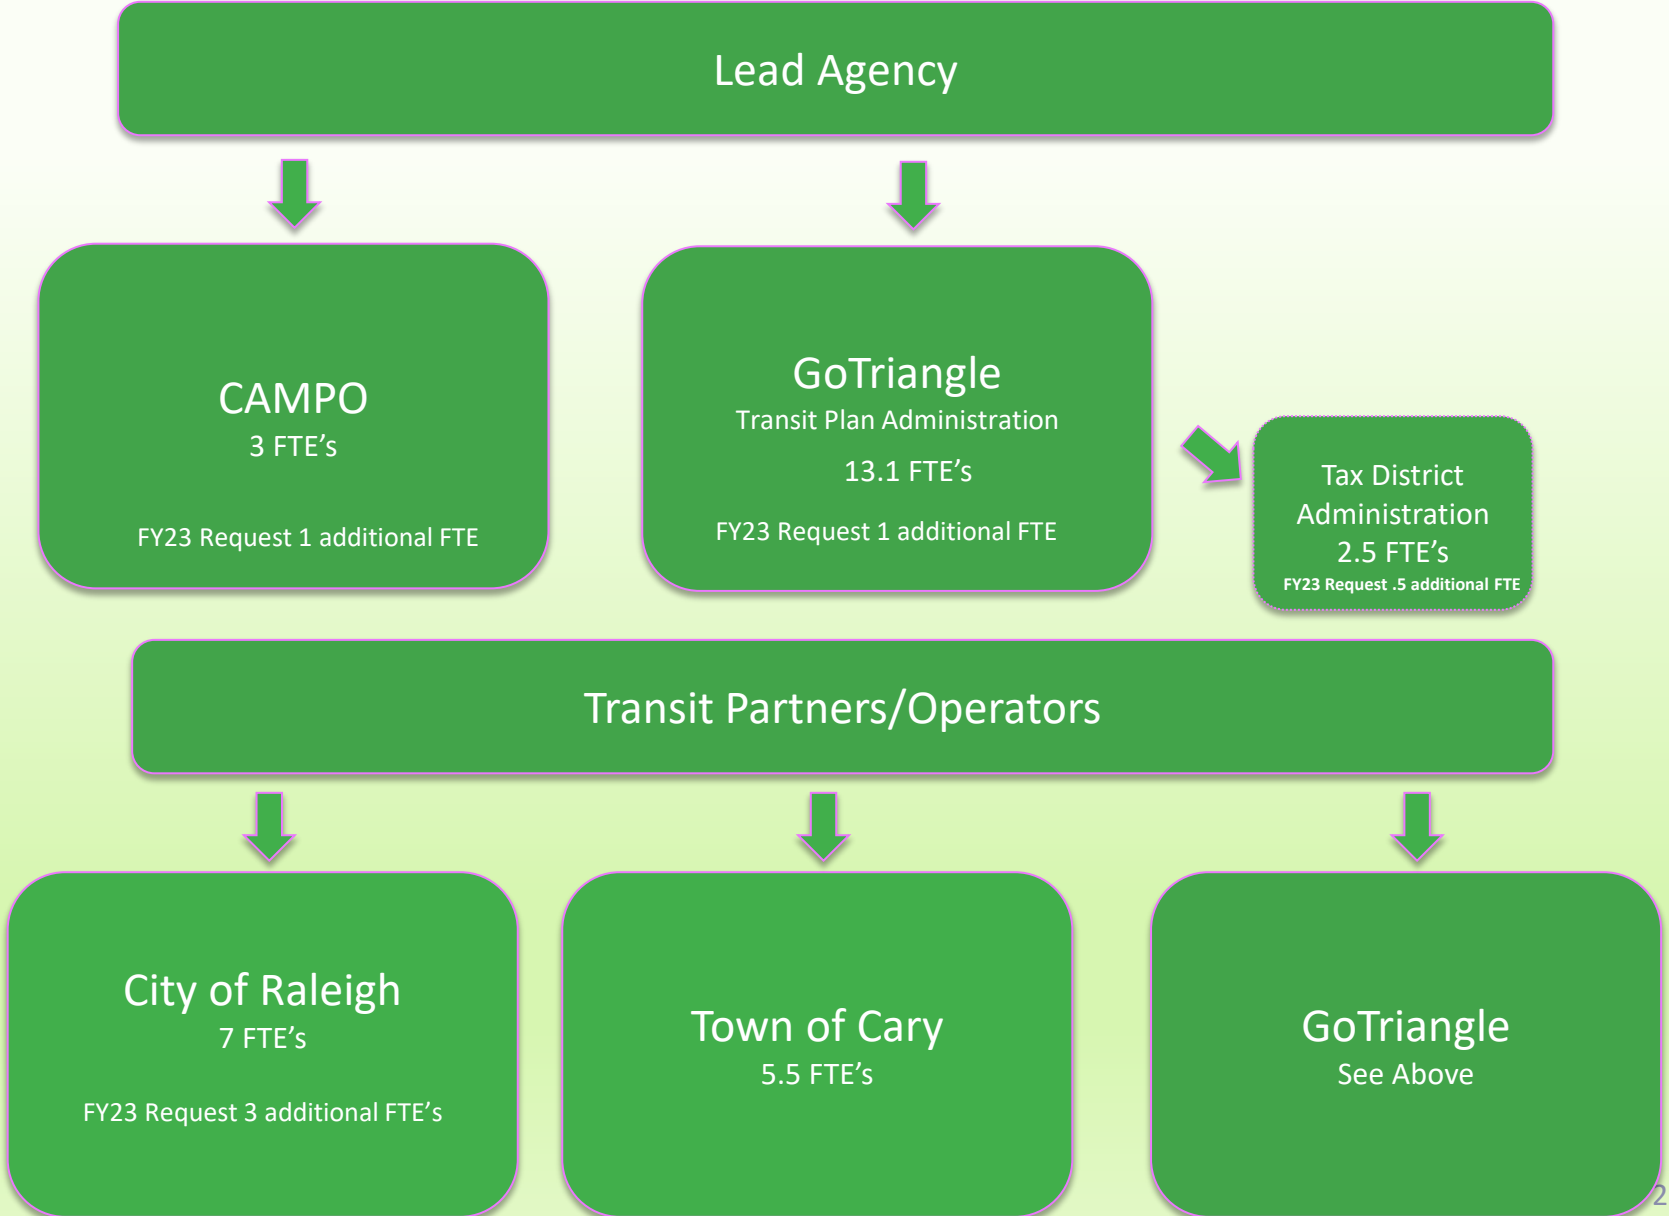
Lead Agency

CAMPO
3 FTE’s

FY23 Request 1 additional FTE

GoTriangle
Transit Plan Administration
13.1 FTE’s

FY23 Request 1 additional FTE

Tax District Administration
2.5 FTE’s
FY23 Request .5 additional FTE

Transit Partners/Operators

City of Raleigh
7 FTE’s

FY23 Request 3 additional FTE’s

Town of Cary
5.5 FTE’s

GoTriangle
See Above

2